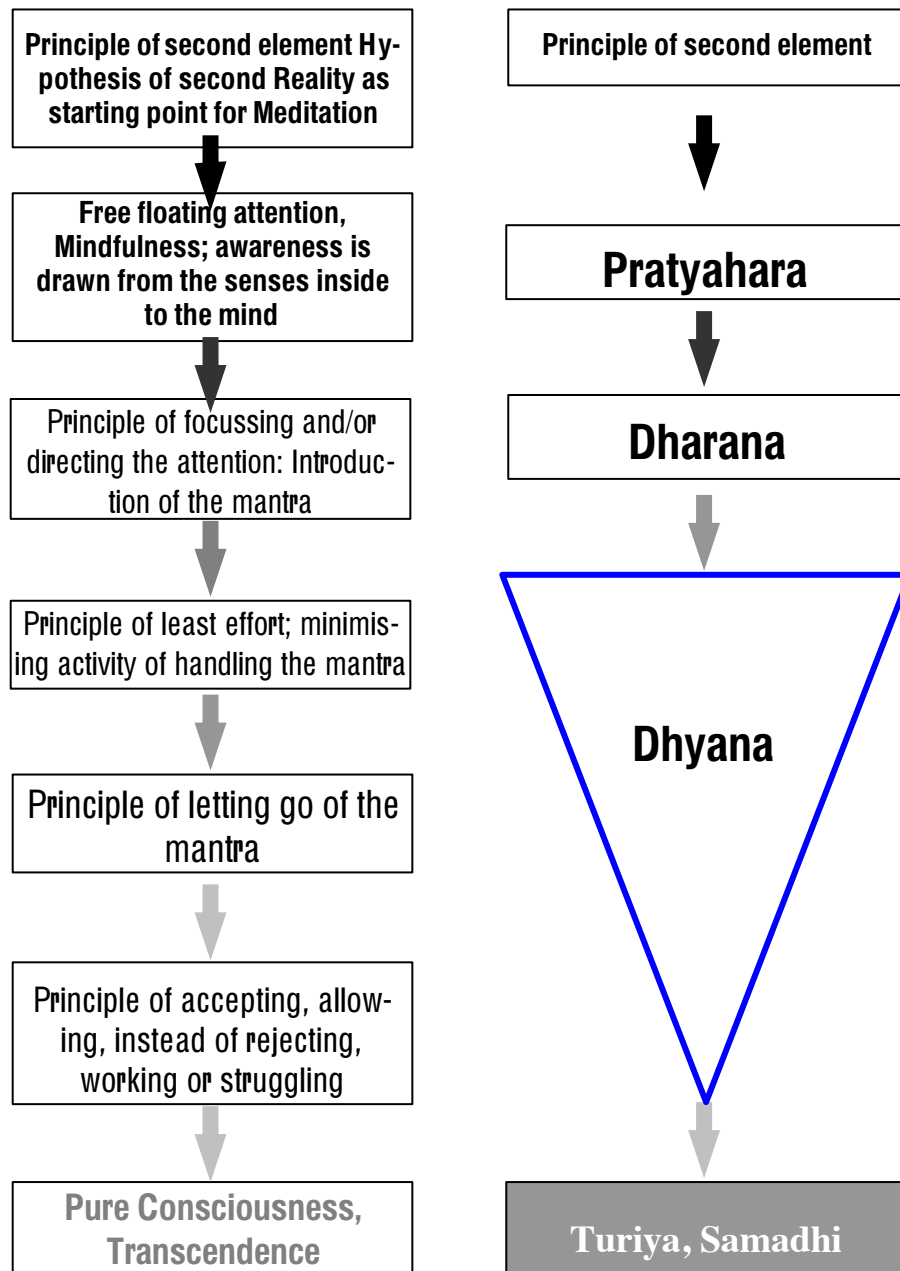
Principle of second element Hypothesis of second Reality as starting point for Meditation

Free floating attention, Mindfulness; awareness is drawn from the senses inside to the mind

Principle of focussing and/or directing the attention: Introduction of the mantra

Principle of least effort; minimising activity of handling the mantra

Principle of letting go of the mantra

Principle of accepting, allowing, instead of rejecting, working or struggling

Pure Consciousness, Transcendence

Principle of second element

Pratyahara

Dharana

Dhyana

Turiya, Samadhi